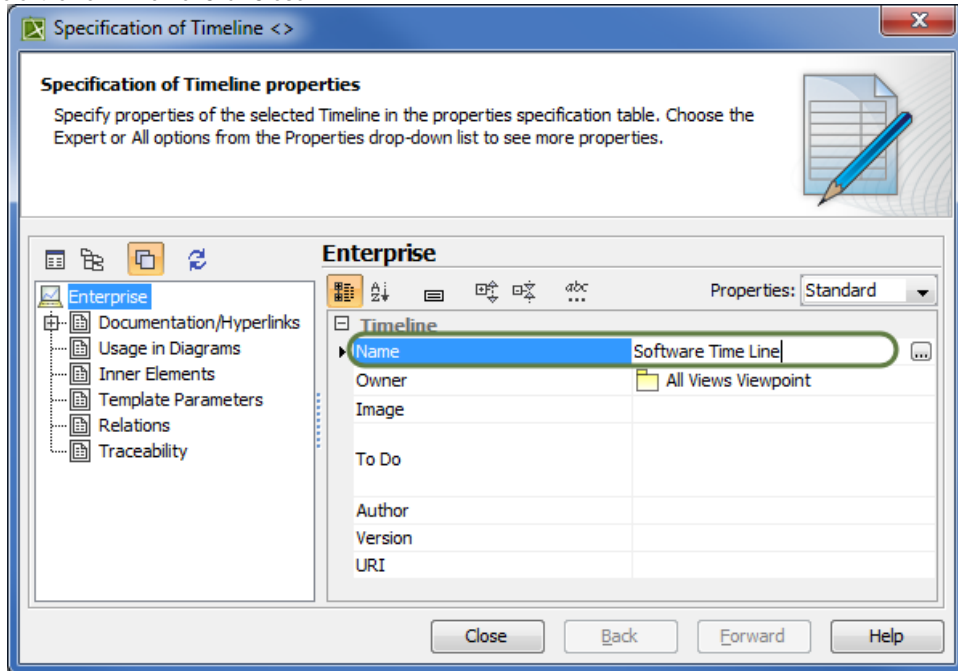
Specification of Timeline <>

Specification of Timeline properties

Specify properties of the selected Timeline in the properties specification table. Choose the Expert or All options from the Properties drop-down list to see more properties.

Enterprise
Documentation/Hyperlinks
Usage in Diagrams
Inner Elements
Template Parameters
Relations
Traceability

Enterprise

Properties: Standard

Timeline

| | |
|---|---|
| Name | Software Time Line |
| Owner | All Views Viewpoint |
| Image | |
| To Do | |
| Author | |
| Version | |
| URI | |

Close Back Forward Help